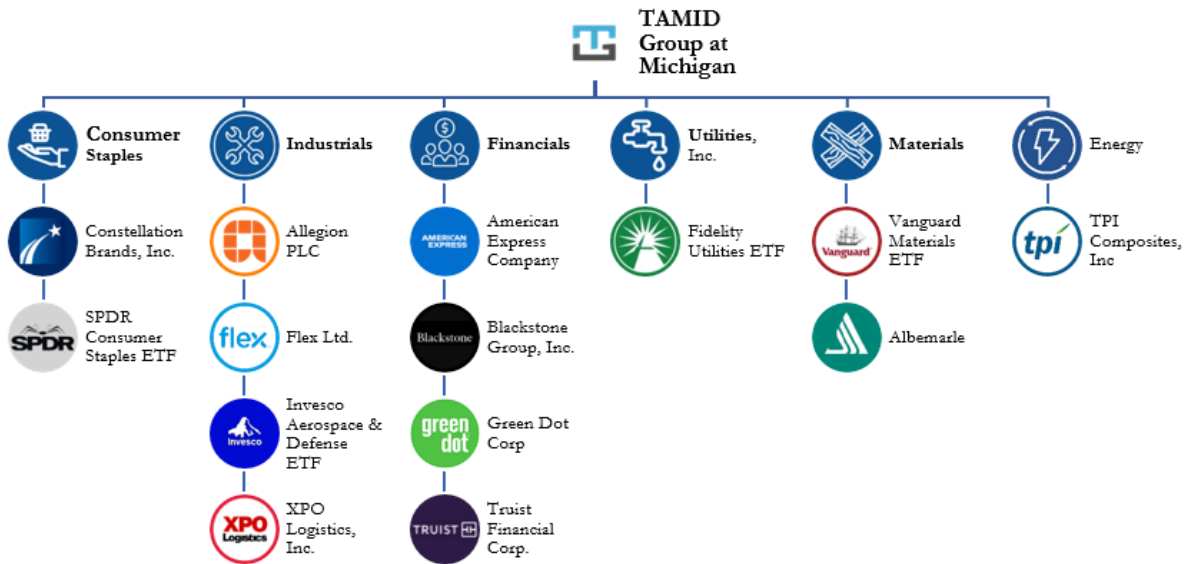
TAMID Group at Michigan

Consumer Staples

Constellation Brands, Inc.

SPDR

SPDR Consumer Staples ETF

Industrials

Allegion PLC

flex

Flex Ltd.

Invesco

Invesco Aerospace & Defense ETF

XPO Logistics

XPO Logistics, Inc.

Financials

AMERICAN EXPRESS

American Express Company

Blackstone

Blackstone Group, Inc.

green dot

Green Dot Corp

TRUIST

Truist Financial Corp.

Utilities, Inc.

Fidelity Utilities ETF

Materials

Vanguard

Vanguard Materials ETF

Albemarle

Energy

tpi

TPI Composites, Inc